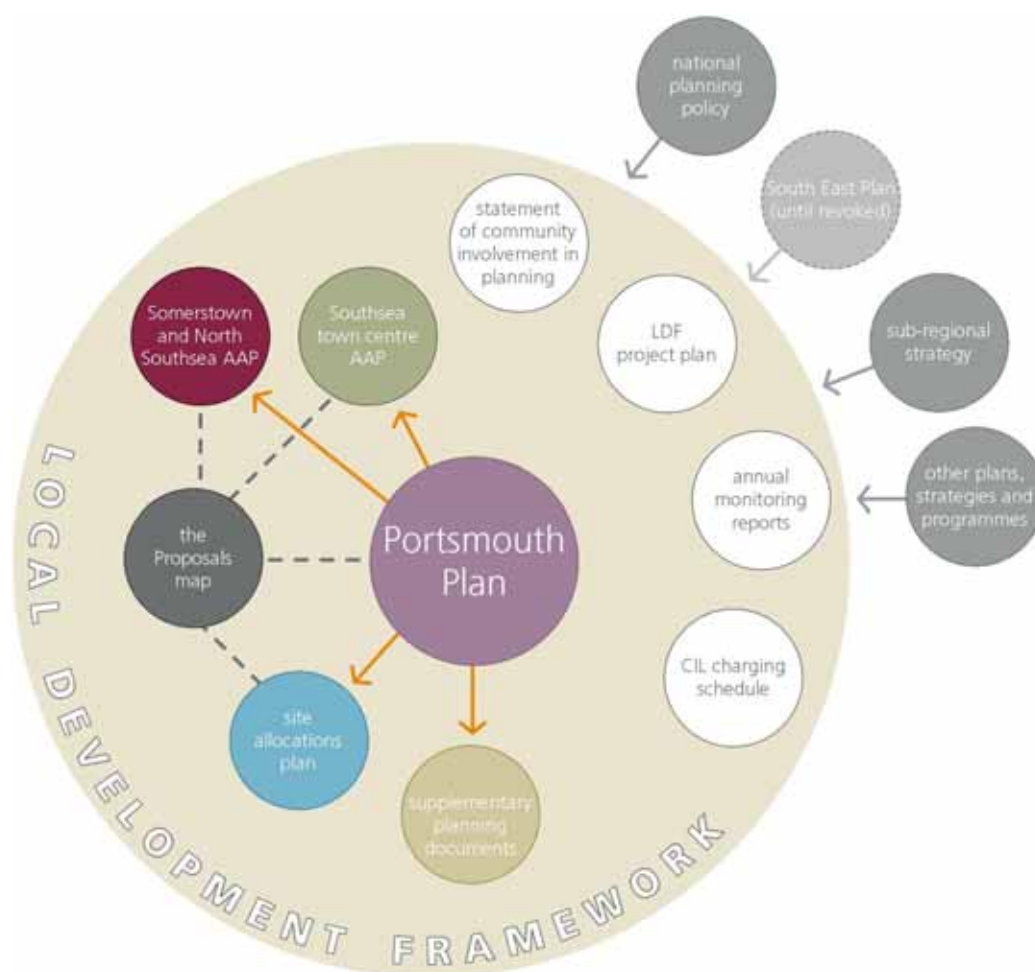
national planning policy

South East Plan (until revoked)

sub-regional strategy

other plans, strategies and programmes

statement of community involvement in planning

LDF project plan

annual monitoring reports

CIL charging schedule

Somerstown and North Southsea AAP

Southsea town centre AAP

the Proposals map

Portsmouth Plan

site allocations plan

supplementary planning documents

LOCAL DEVELOPMENT FRAMEWORK